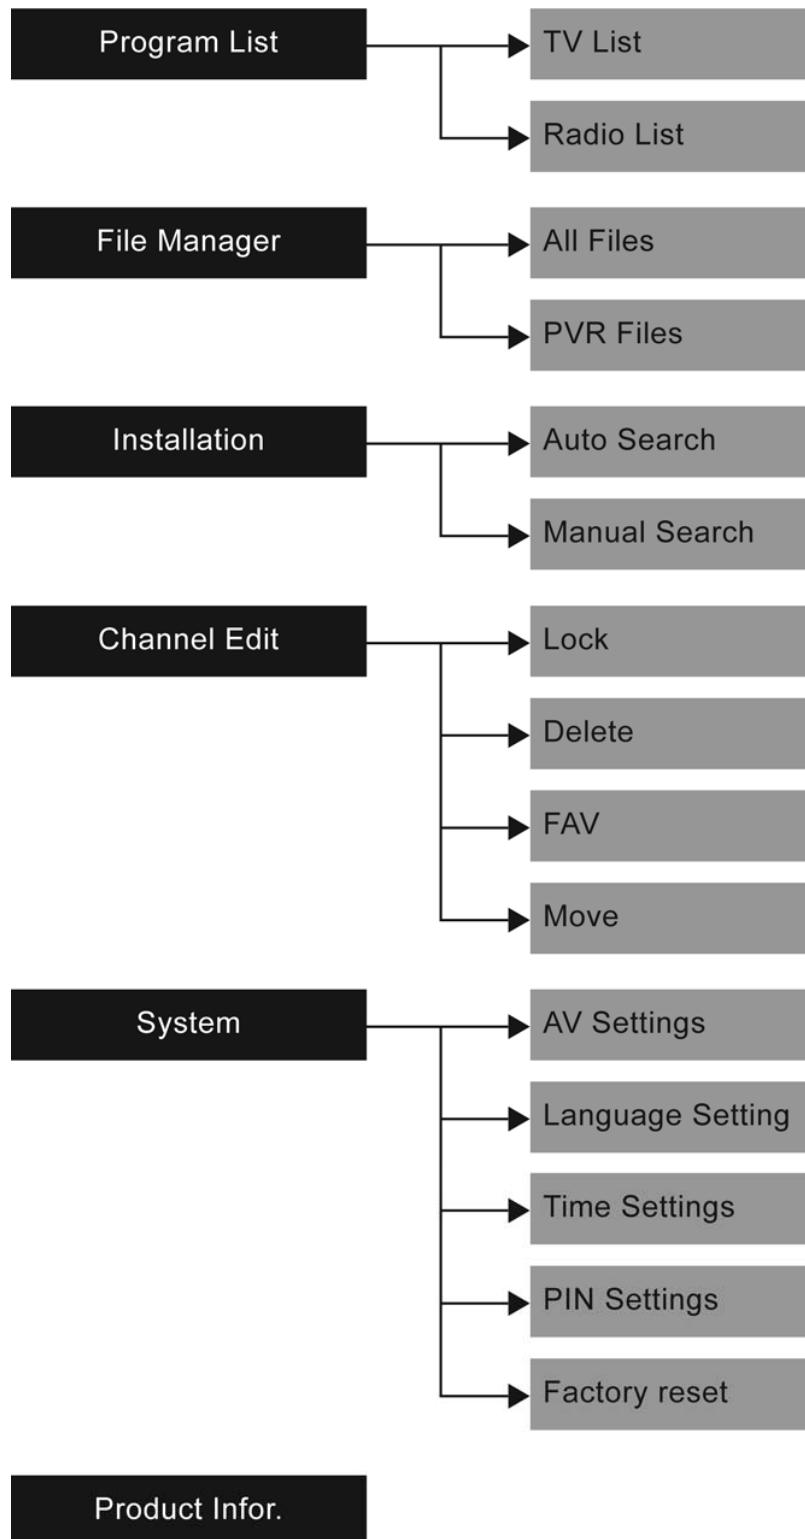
Program List
TV List
Radio List

File Manager
All Files
PVR Files

Installation
Auto Search
Manual Search

Channel Edit
Lock
Delete
FAV
Move

System
AV Settings
Language Setting
Time Settings
PIN Settings
Factory reset

Product Infor.